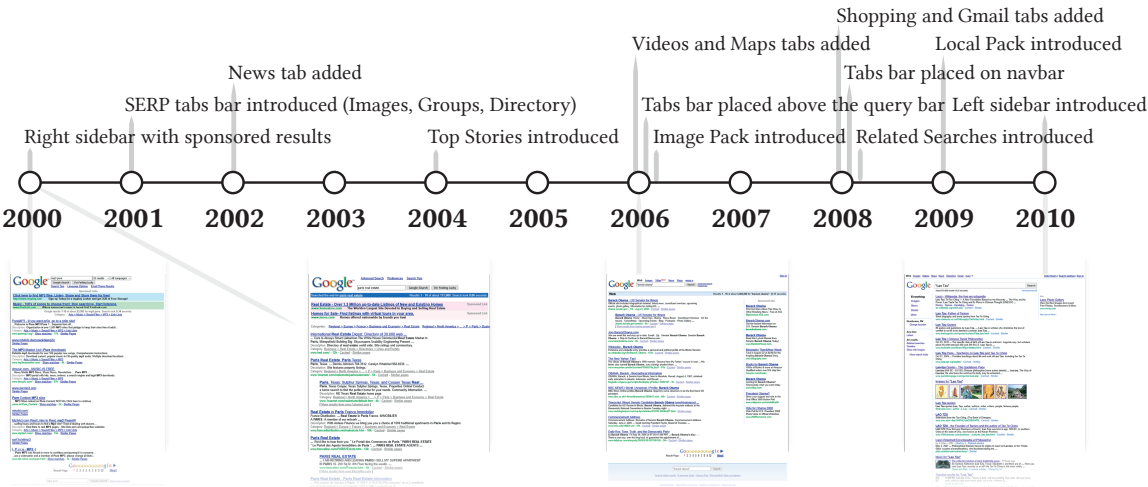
Shopping and Gmail tabs added

Videos and Maps tabs added

Local Pack introduced

News tab added

Tabs bar placed on navbar

SERP tabs bar introduced (Images, Groups, Directory)

Tabs bar placed above the query bar

Left sidebar introduced

Right sidebar with sponsored results

Top Stories introduced

Image Pack introduced

Related Searches introduced

2000 2001 2002 2003 2004 2005 2006 2007 2008 2009 2010